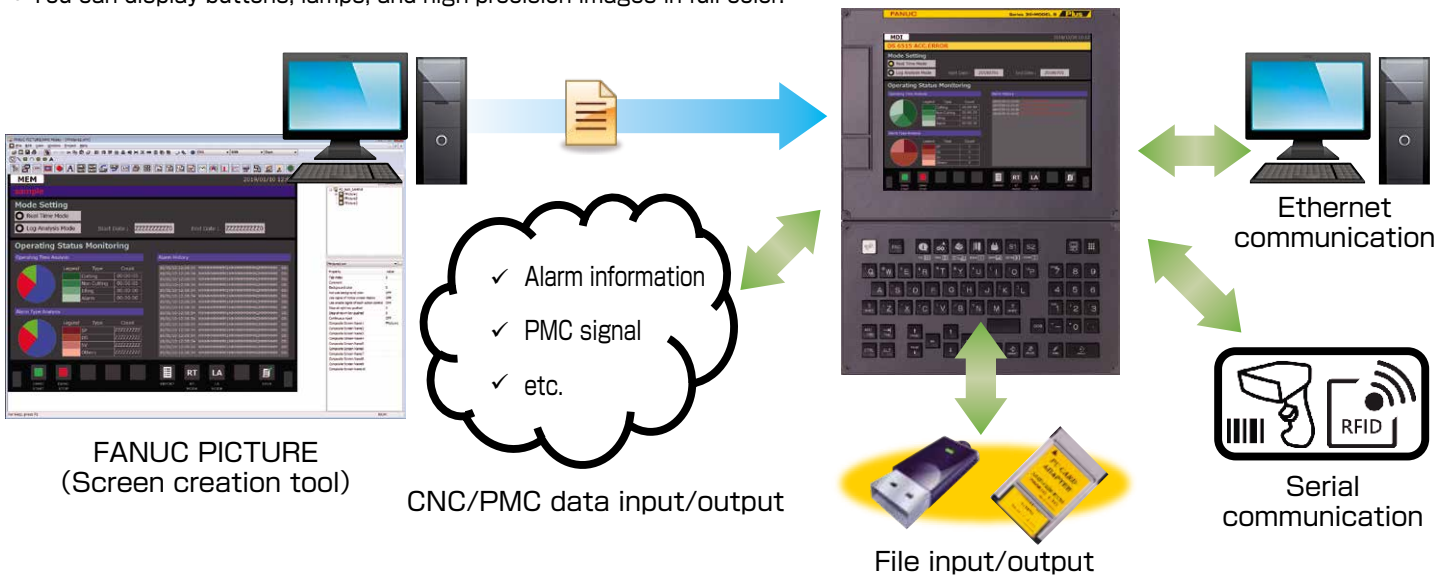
• You can display buttons, lamps, and high precision images in full color

MEM
sample
Mode Setting
Real Time Mode
Log Analysis Mode
Start Date : ZZZZZZZZZ
End Date : ZZZZZZZZZ
Operating Status Monitoring
Operating Time Analysis
Alarm History
Alarm Type Analysis
RT
LA

FANUC
MDI
Mode Setting
Real Time Mode
Log Analysis Mode
Operating Status Monitoring
RT
LA

✓ Alarm information
✓ PMC signal
✓ etc.

FANUC PICTURE
(Screen creation tool)

CNC/PMC data input/output

Ethernet communication

RFID

Serial communication

File input/output